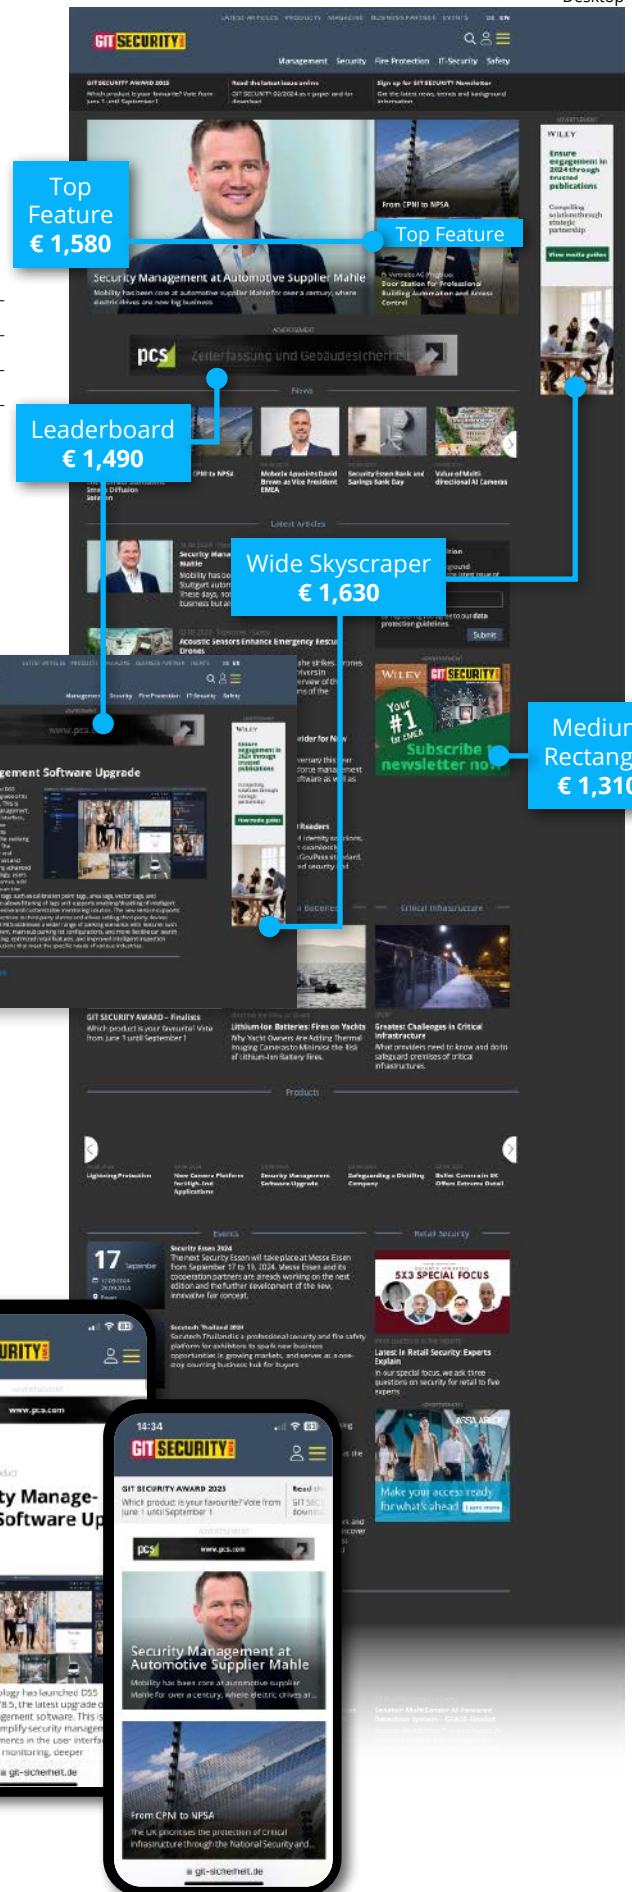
Desktop

GIT SECURITY

LATEST ARTICLES PRODUCTS MAGAZINE BUSINESSPARTNER EVENTS DE EN

Management Security Fire Protection IT-Security Safety

GIT SECURITY AWARD 2025
Which product is your favourite? Vote from June 1 until September 1

Read the latest issues online
GIT SECURITY 02/2024 as e-paper and for download

Sign up for GIT SECURITY Newsletter
Get the latest news, trends and background information

Top Feature
€ 1,580

Top Feature

Security Management at Automotive Supplier Mahle
Mobility has been core at automotive supplier Mahle for over a century, where electric drives are now big business

From CPNI to NPSA

Door Station for Professional Building Automation and Access Control

WILEY
Ensure engagement in 2024 through trusted publications
View media guides

pcs Zeiterfassung und Gebäudesicherheit

Leaderboard
€ 1,490

News

Mobotix Appoints David Brown as Vice President EMEA

Security Essen Bank and Savings Bank Day

Value of Multi-directional AI Cameras

Latest Articles

Security Management at Automotive Supplier Mahle

Wide Skyscraper
€ 1,630

Acoustic Sensors Enhance Emergency Rescue Drones

Submit

WILEY GIT SECURITY
Your #1 for EMEA
Subscribe to newsletter now

Medium Rectangle
€ 1,310

Management Security Fire Protection IT-Security Safety

www.pcs.com

Management Software Upgrade

Critical Infrastructure

GIT SECURITY AWARD – Finalists
Which product is your favourite? Vote from June 1 until September 1

Lithium-Ion Batteries: Fires on Yachts
Why Yacht Owners Are Adding Thermal Imaging Cameras to Minimize the Risk of Lithium-Ion Battery Fires.

Greatest Challenges in Critical Infrastructure
What providers need to know and do to safeguard premises of critical infrastructures.

Products

Lightning Protection

Events

Retail Security

17 September

Security Essen 2024
The next Security Essen will take place at Messe Essen from September 17 to 19, 2024.

Secutech Thailand 2024

5X3 SPECIAL FOCUS

Latest in Retail Security: Experts Explain

ASSA ABLOY
Make your access ready for what's ahead

URITY

www.pcs.com

ty Management Software Up

gies has launched DSS
the latest upgrade
agement software. This is
mplify security management
ments in the user interface
monitoring, deeper

git-sicherheit.de

14:34

GIT SECURITY

GIT SECURITY AWARD 2025
Which product is your favourite? Vote from June 1 until September 1

pcs www.pcs.com

Security Management at Automotive Supplier Mahle
Mobility has been core at automotive supplier Mahle for over a century, where electric drives at...

From CPNI to NPSA
The UK prioritises the protection of Critical Infrastructure through the National Security and...

git-sicherheit.de